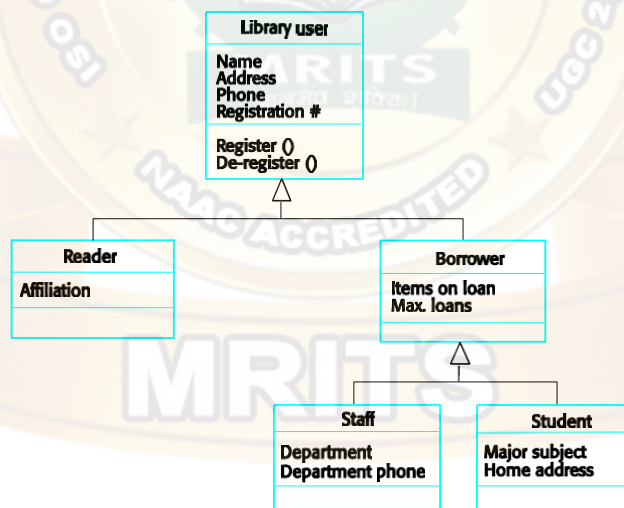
Library user

Name
Address
Phone
Registration #

Register ()
De-register ()

Reader

Affiliation

Borrower

Items on loan
Max. loans

Staff

Department
Department phone

Student

Major subject
Home address

MRITS
NAAC ACCREDITED
UGC